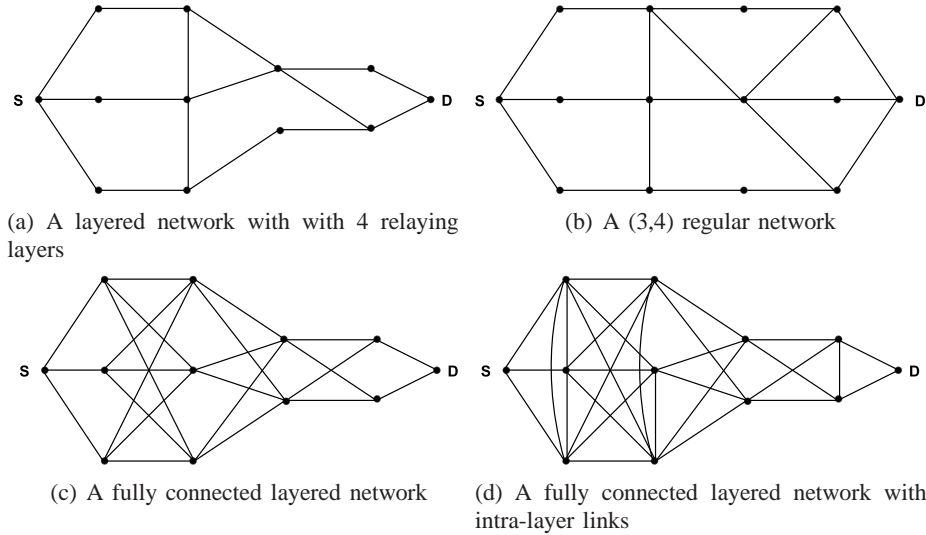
S

D

(a) A layered network with with 4 relaying layers

S

D

(b) A (3,4) regular network

S

D

(c) A fully connected layered network

S

D

(d) A fully connected layered network with intra-layer links